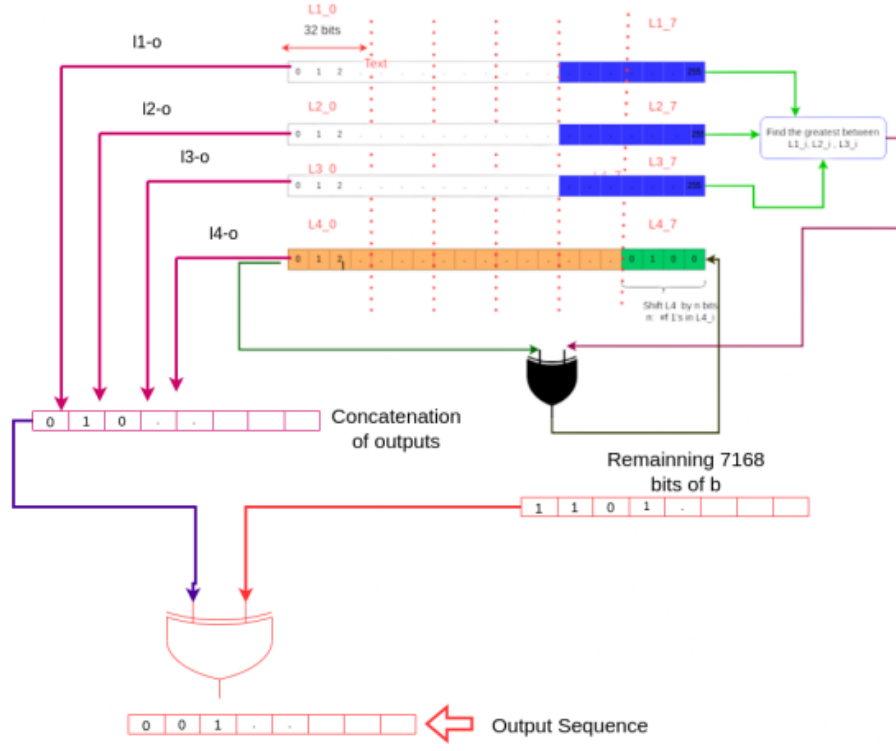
L1_0
32 bits
Text
L1_7
l1-o
0 1 2 . . . 255
L2_0
L2_7
l2-o
0 1 2 . . . 255
Find the greatest between L1_i, L2_i, L3_i
L3_0
L3_7
l3-o
0 1 2 . . . 255
L4_0
L4_7
l4-o
0 1 2 . . . . . . . . . . . . . 0 1 0 0
Shift L4 by n bits
n: # 1's in L4_i
0 1 0 . .
Concatenation of outputs
Remainning 7168 bits of b
1 1 0 1 .
0 0 1 . .
Output Sequence